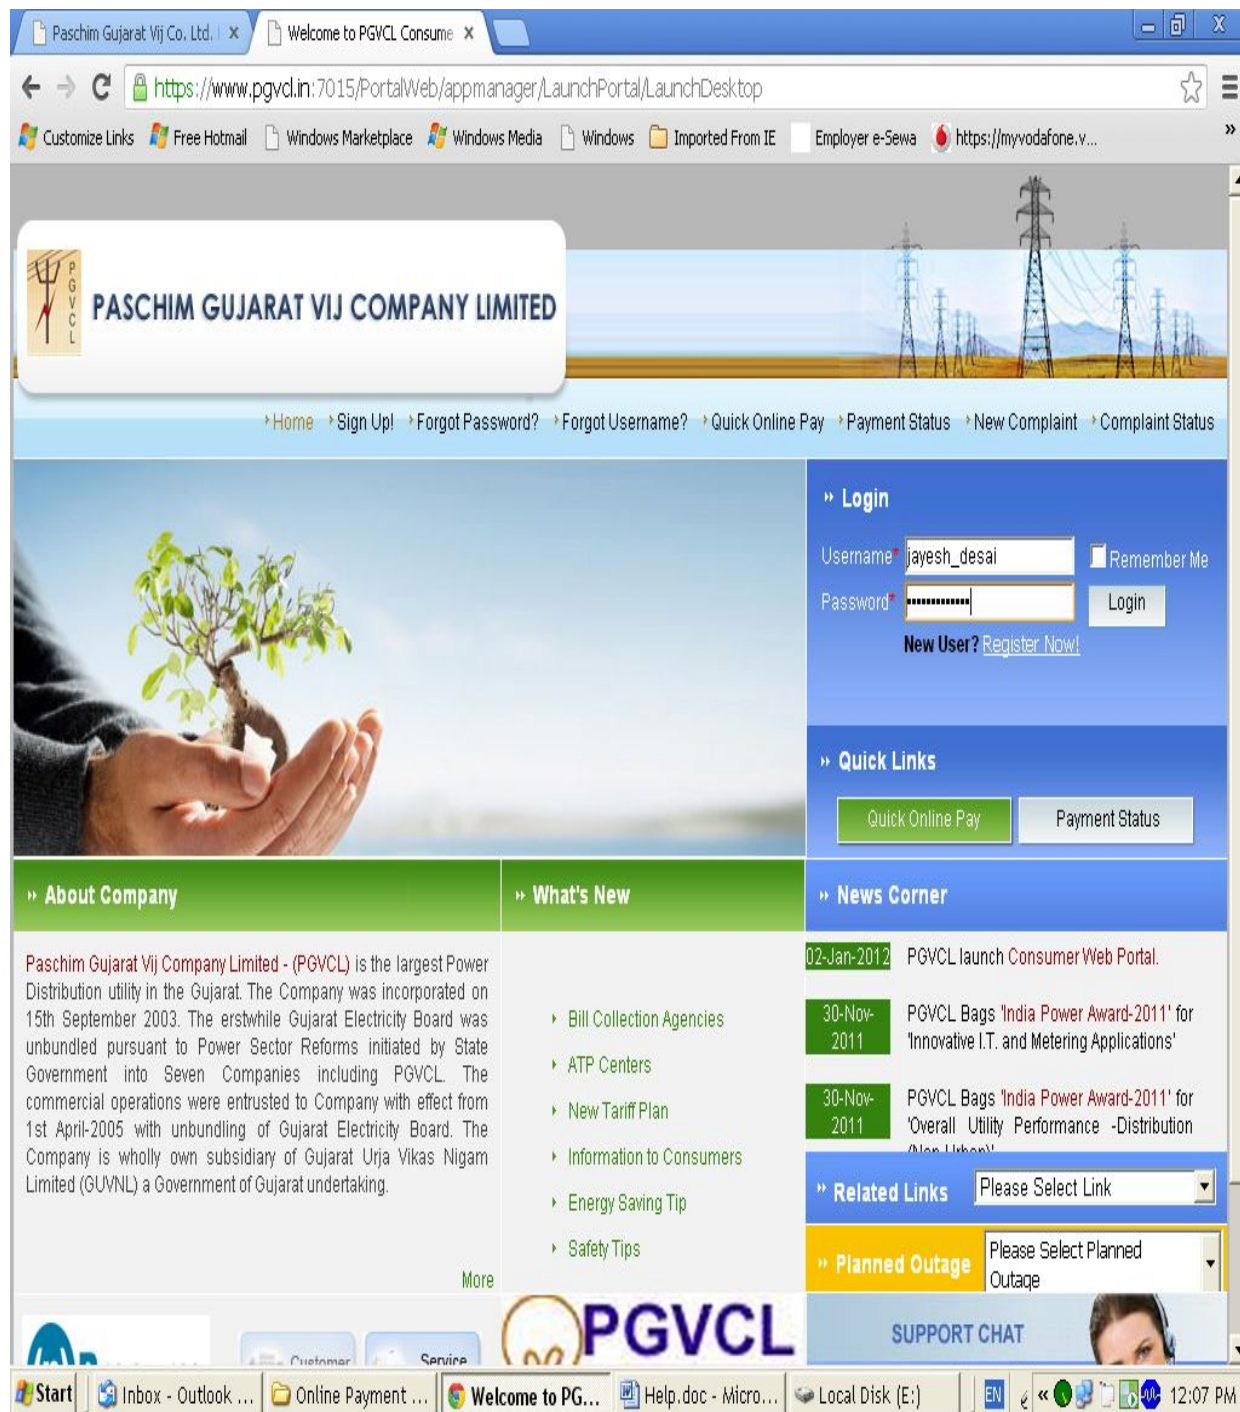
Paschim Gujarat Vij Co. Ltd. | ×
Welcome to PGVCL Consume ×

https://www.pgvcl.in:7015/PortalWeb/appmanager/LaunchPortal/LaunchDesktop

Customize Links Free Hotmail Windows Marketplace Windows Media Windows Imported From IE Employer e-Sewa https://myvodafone.v...

P G V C L

PASCHIM GUJARAT VIJ COMPANY LIMITED

Home Sign Up! Forgot Password? Forgot Username? Quick Online Pay Payment Status New Complaint Complaint Status

Login

Username* jayesh_desai
Remember Me
Password* ••••••••••••
Login
New User? Register Now!

Quick Links

Quick Online Pay Payment Status

About Company

Paschim Gujarat Vij Company Limited - (PGVCL) is the largest Power Distribution utility in the Gujarat. The Company was incorporated on 15th September 2003. The erstwhile Gujarat Electricity Board was unbundled pursuant to Power Sector Reforms initiated by State Government into Seven Companies including PGVCL. The commercial operations were entrusted to Company with effect from 1st April-2005 with unbundling of Gujarat Electricity Board. The Company is wholly own subsidiary of Gujarat Urja Vikas Nigam Limited (GUVNL) a Government of Gujarat undertaking.

More

What's New

Bill Collection Agencies
ATP Centers
New Tariff Plan
Information to Consumers
Energy Saving Tip
Safety Tips

News Corner

02-Jan-2012 PGVCL launch Consumer Web Portal.

30-Nov-2011 PGVCL Bags 'India Power Award-2011' for 'Innovative I.T. and Metering Applications'

30-Nov-2011 PGVCL Bags 'India Power Award-2011' for 'Overall Utility Performance -Distribution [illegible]

Related Links Please Select Link

Planned Outage Please Select Planned Outage

Customer Service

PGVCL

SUPPORT CHAT

Start Inbox - Outlook ... Online Payment ... Welcome to PG... Help.doc - Micro... Local Disk (E:) EN 12:07 PM